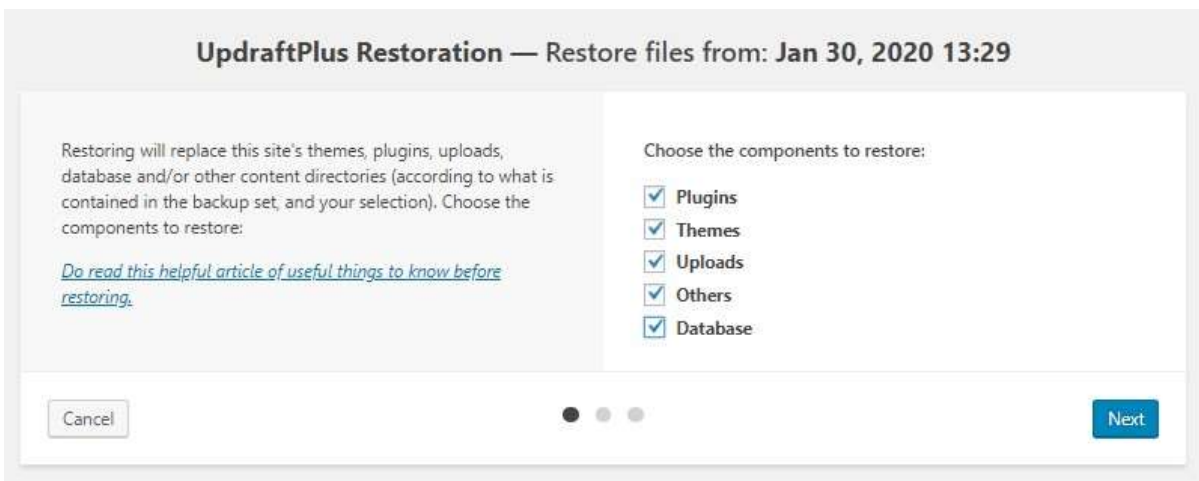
UpdraftPlus Restoration — Restore files from: Jan 30, 2020 13:29

Restoring will replace this site's themes, plugins, uploads, database and/or other content directories (according to what is contained in the backup set, and your selection). Choose the components to restore:

Do read this helpful article of useful things to know before restoring.

Choose the components to restore:

Plugins
Themes
Uploads
Others
Database

Cancel

Next